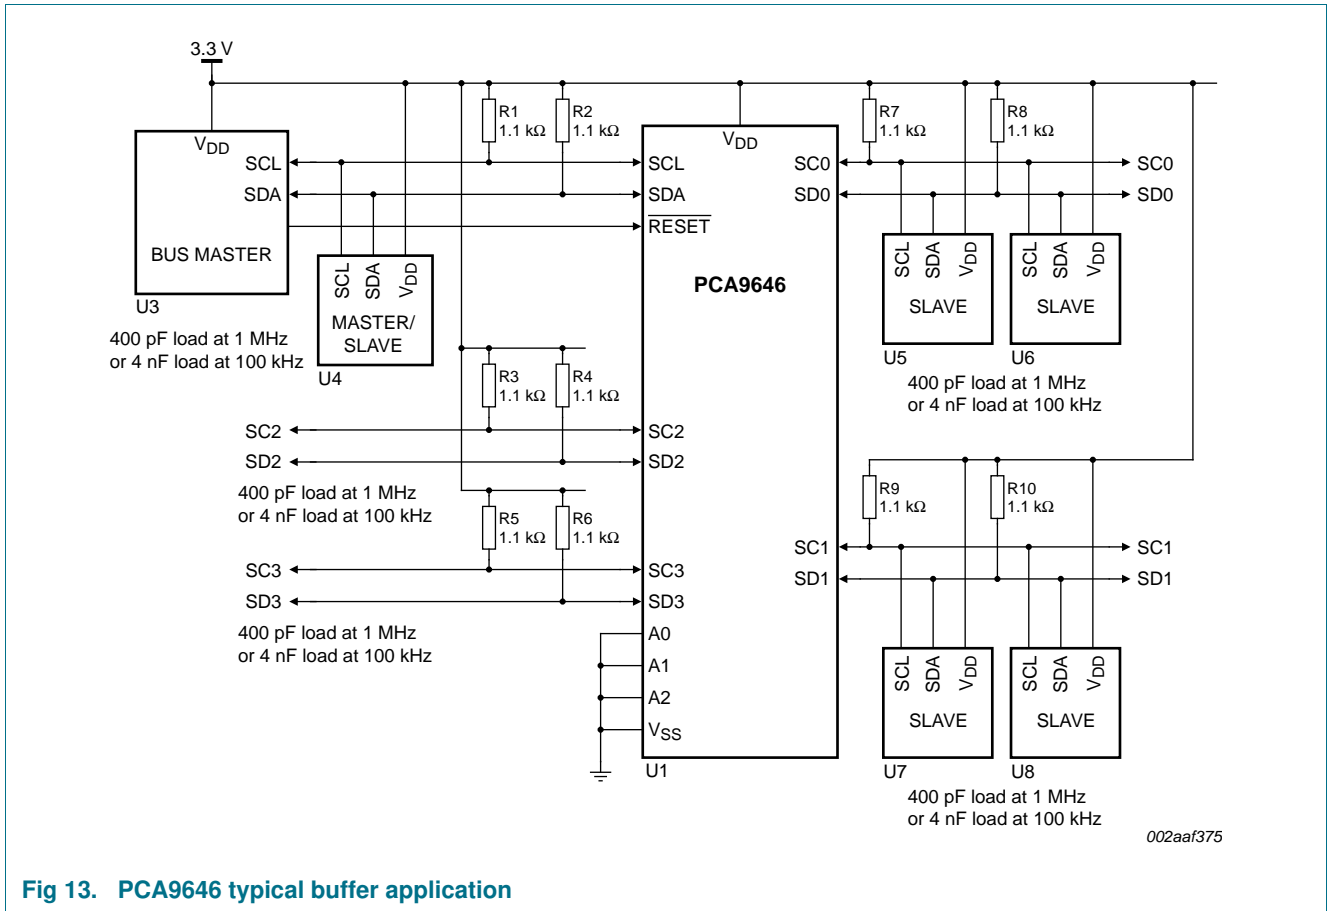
3.3 V

$V_{DD}$
SCL
SDA
BUS MASTER
U3
400 pF load at 1 MHz
or 4 nF load at 100 kHz

SCL SDA $V_{DD}$
MASTER/
SLAVE
U4

R1
1.1 kΩ
R2
1.1 kΩ

$V_{DD}$
SCL
SDA
$\overline{RESET}$
PCA9646
SC2
SD2
SC3
SD3
A0
A1
A2
$V_{SS}$
U1
SC0
SD0
SC1
SD1

R3
1.1 kΩ
R4
1.1 kΩ
SC2
SD2
400 pF load at 1 MHz
or 4 nF load at 100 kHz

R5
1.1 kΩ
R6
1.1 kΩ
SC3
SD3
400 pF load at 1 MHz
or 4 nF load at 100 kHz

R7
1.1 kΩ
R8
1.1 kΩ
SC0
SD0
SCL SDA $V_{DD}$
SLAVE
U5
SCL SDA $V_{DD}$
SLAVE
U6
400 pF load at 1 MHz
or 4 nF load at 100 kHz

R9
1.1 kΩ
R10
1.1 kΩ
SC1
SD1
SCL SDA $V_{DD}$
SLAVE
U7
SCL SDA $V_{DD}$
SLAVE
U8
400 pF load at 1 MHz
or 4 nF load at 100 kHz

002aaf375

Fig 13. PCA9646 typical buffer application